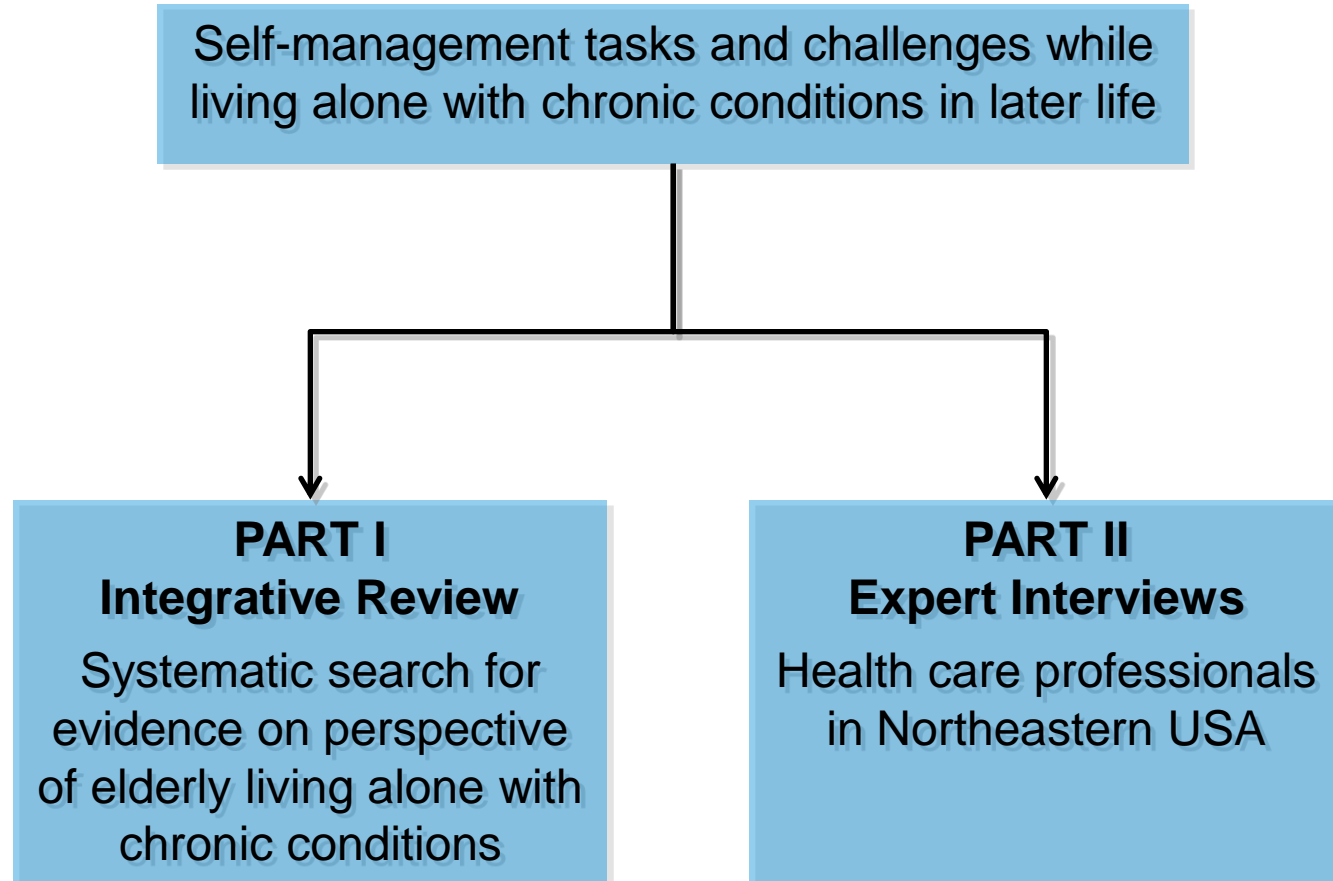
Self-management tasks and challenges while living alone with chronic conditions in later life

PART I
Integrative Review
Systematic search for evidence on perspective of elderly living alone with chronic conditions

PART II
Expert Interviews
Health care professionals in Northeastern USA